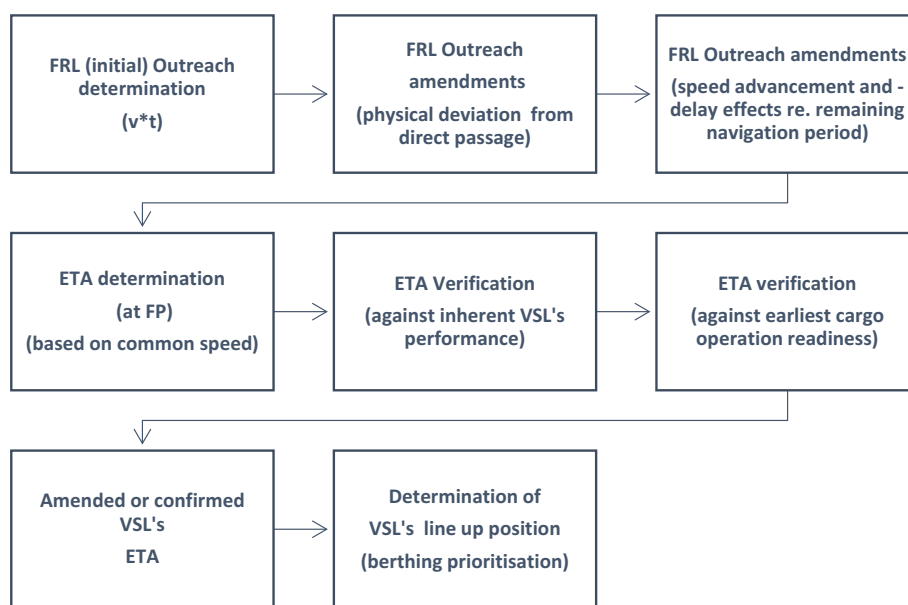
FRL (initial) Outreach determination
(v*t)

FRL Outreach amendments
(physical deviation from direct passage)

FRL Outreach amendments
(speed advancement and - delay effects re. remaining navigation period)

ETA determination
(at FP)
(based on common speed)

ETA Verification
(against inherent VSL's performance)

ETA verification
(against earliest cargo operation readiness)

Amended or confirmed VSL's
ETA

Determination of
VSL's line up position
(berthing prioritisation)